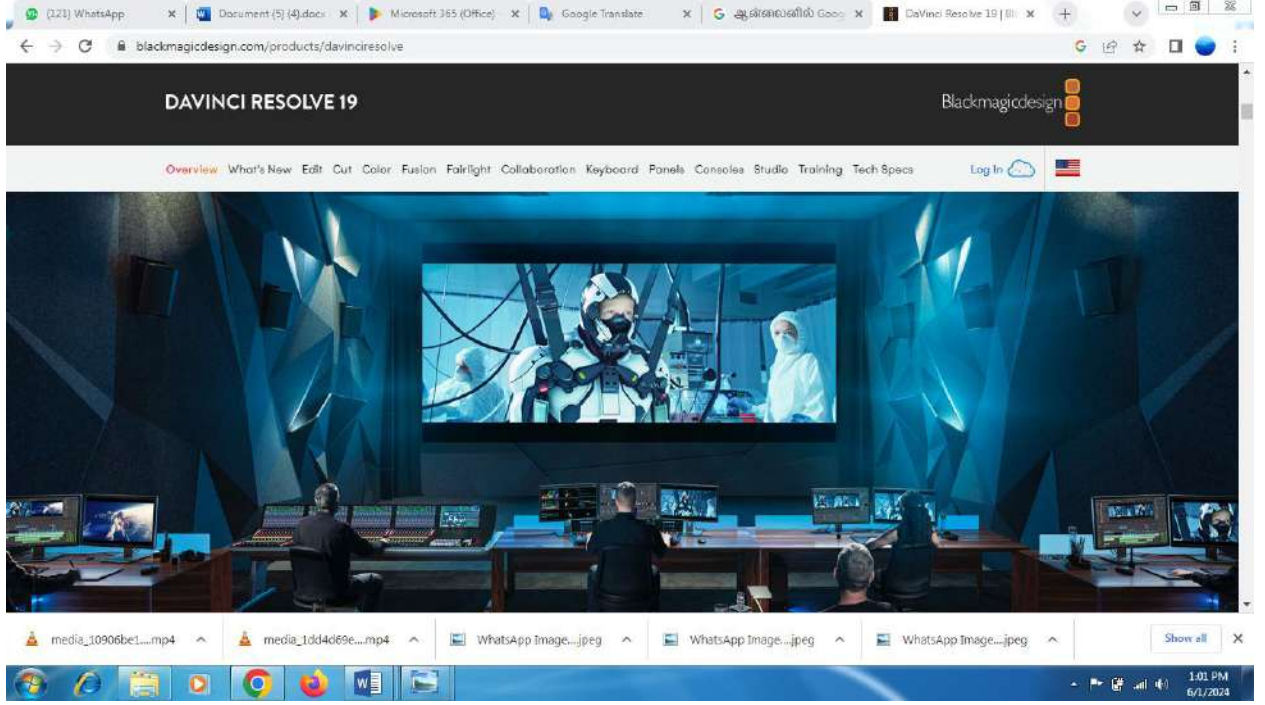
(121) WhatsApp ×
Document (5) (4).docx ×
Microsoft 365 (Office) ×
Google Translate ×
ஆன்லைனில் Goog ×
DaVinci Resolve 19 | Bl ×
+

blackmagicdesign.com/products/davinciresolve

DAVINCI RESOLVE 19

Blackmagicdesign

Overview What's New Edit Cut Color Fusion Fairlight Collaboration Keyboard Panels Consoles Studio Training Tech Specs Log In

media_10906be1....mp4 ^ media_1dd4d69e....mp4 ^ WhatsApp Image....jpeg ^ WhatsApp Image....jpeg ^ WhatsApp Image....jpeg ^ Show all ×

1:01 PM
6/1/2024